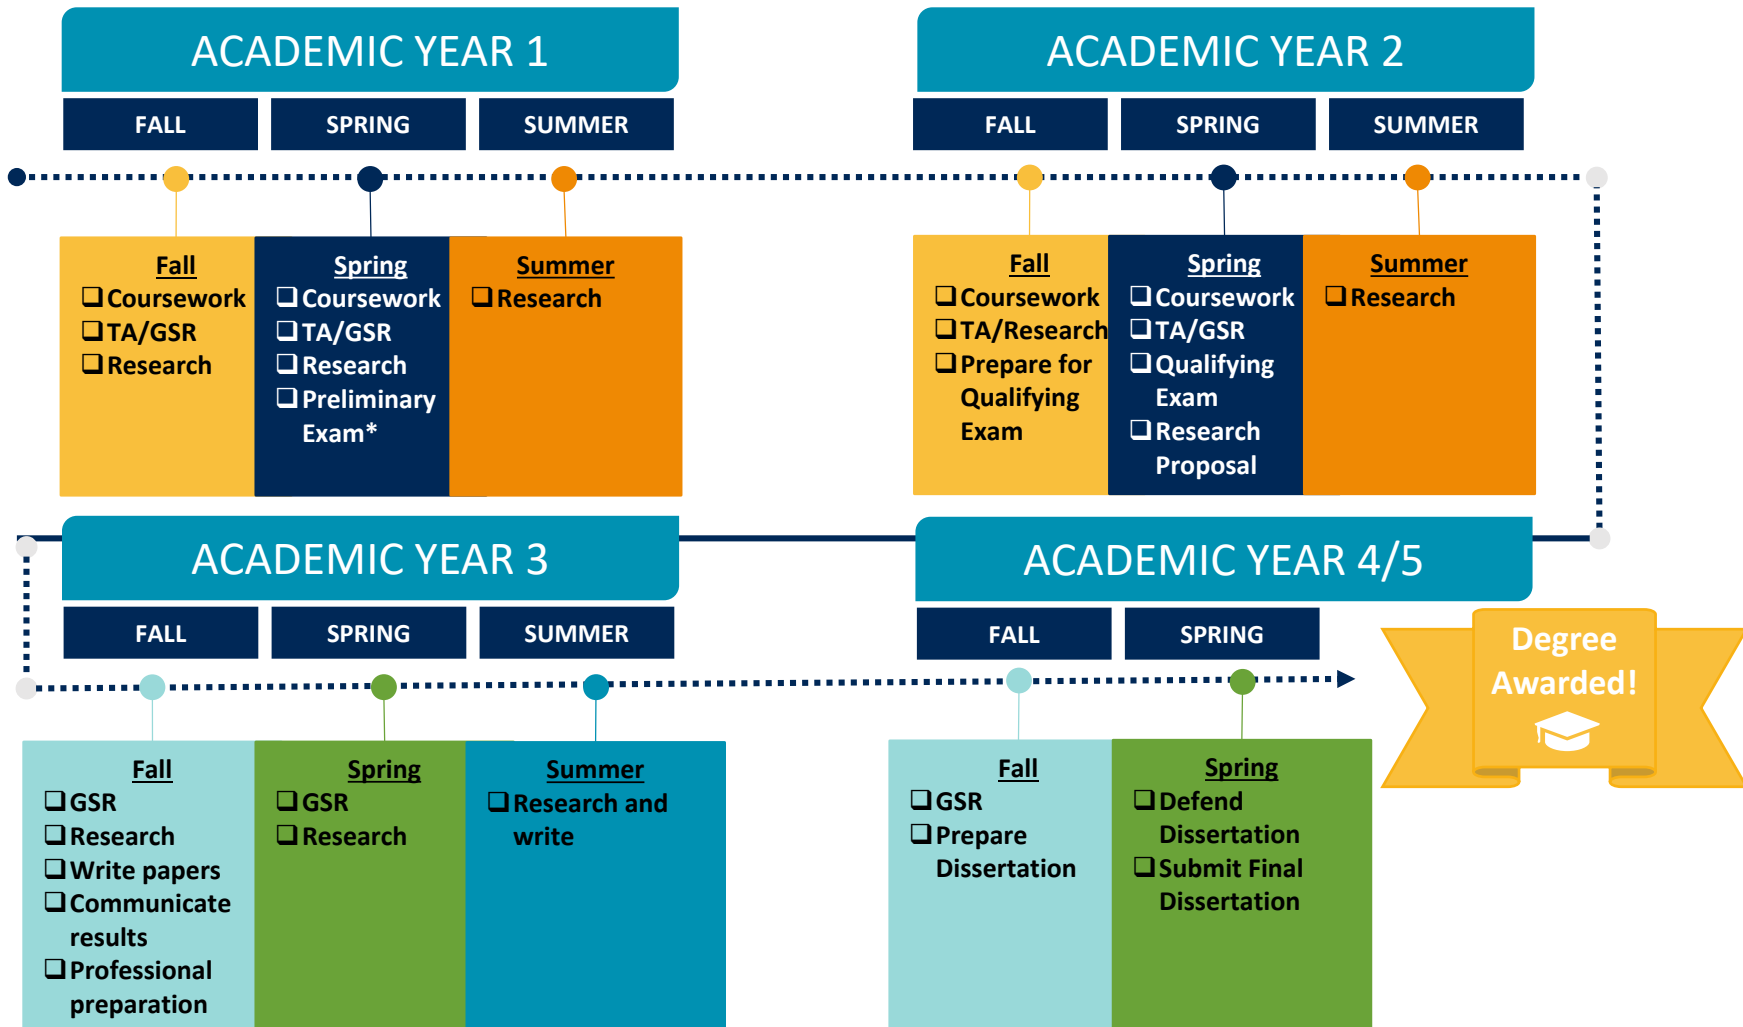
ACADEMIC YEAR 1

FALL | SPRING | SUMMER

Fall
❑ Coursework
❑ TA/GSR
❑ Research

Spring
❑ Coursework
❑ TA/GSR
❑ Research
❑ Preliminary Exam*

Summer
❑ Research

ACADEMIC YEAR 2

FALL | SPRING | SUMMER

Fall
❑ Coursework
❑ TA/Research
❑ Prepare for Qualifying Exam

Spring
❑ Coursework
❑ TA/GSR
❑ Qualifying Exam
❑ Research Proposal

Summer
❑ Research

ACADEMIC YEAR 3

FALL | SPRING | SUMMER

Fall
❑ GSR
❑ Research
❑ Write papers
❑ Communicate results
❑ Professional preparation

Spring
❑ GSR
❑ Research

Summer
❑ Research and write

ACADEMIC YEAR 4/5

FALL | SPRING

Fall
❑ GSR
❑ Prepare Dissertation

Spring
❑ Defend Dissertation
❑ Submit Final Dissertation

Degree Awarded!